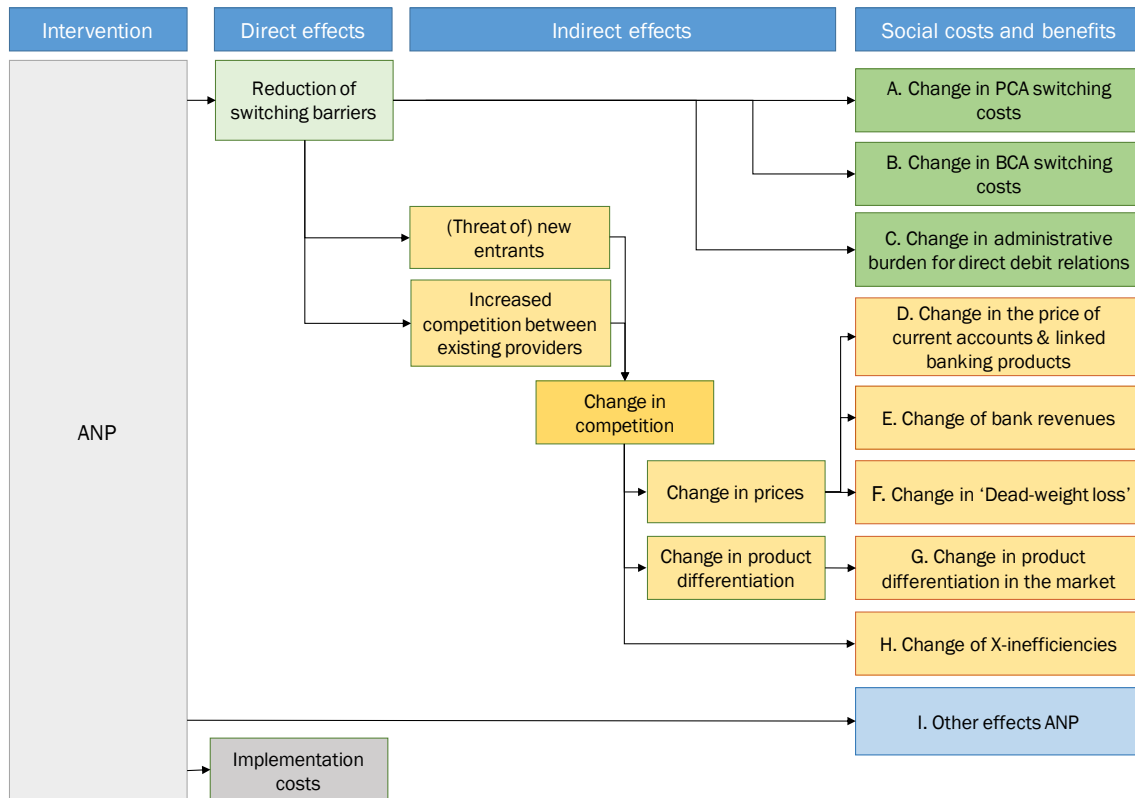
Intervention

Direct effects

Indirect effects

Social costs and benefits

ANP

Reduction of switching barriers

A. Change in PCA switching costs

B. Change in BCA switching costs

C. Change in administrative burden for direct debit relations

(Threat of) new entrants

Increased competition between existing providers

Change in competition

D. Change in the price of current accounts & linked banking products

E. Change of bank revenues

Change in prices

F. Change in 'Dead-weight loss'

Change in product differentiation

G. Change in product differentiation in the market

H. Change of X-inefficiencies

I. Other effects ANP

Implementation costs